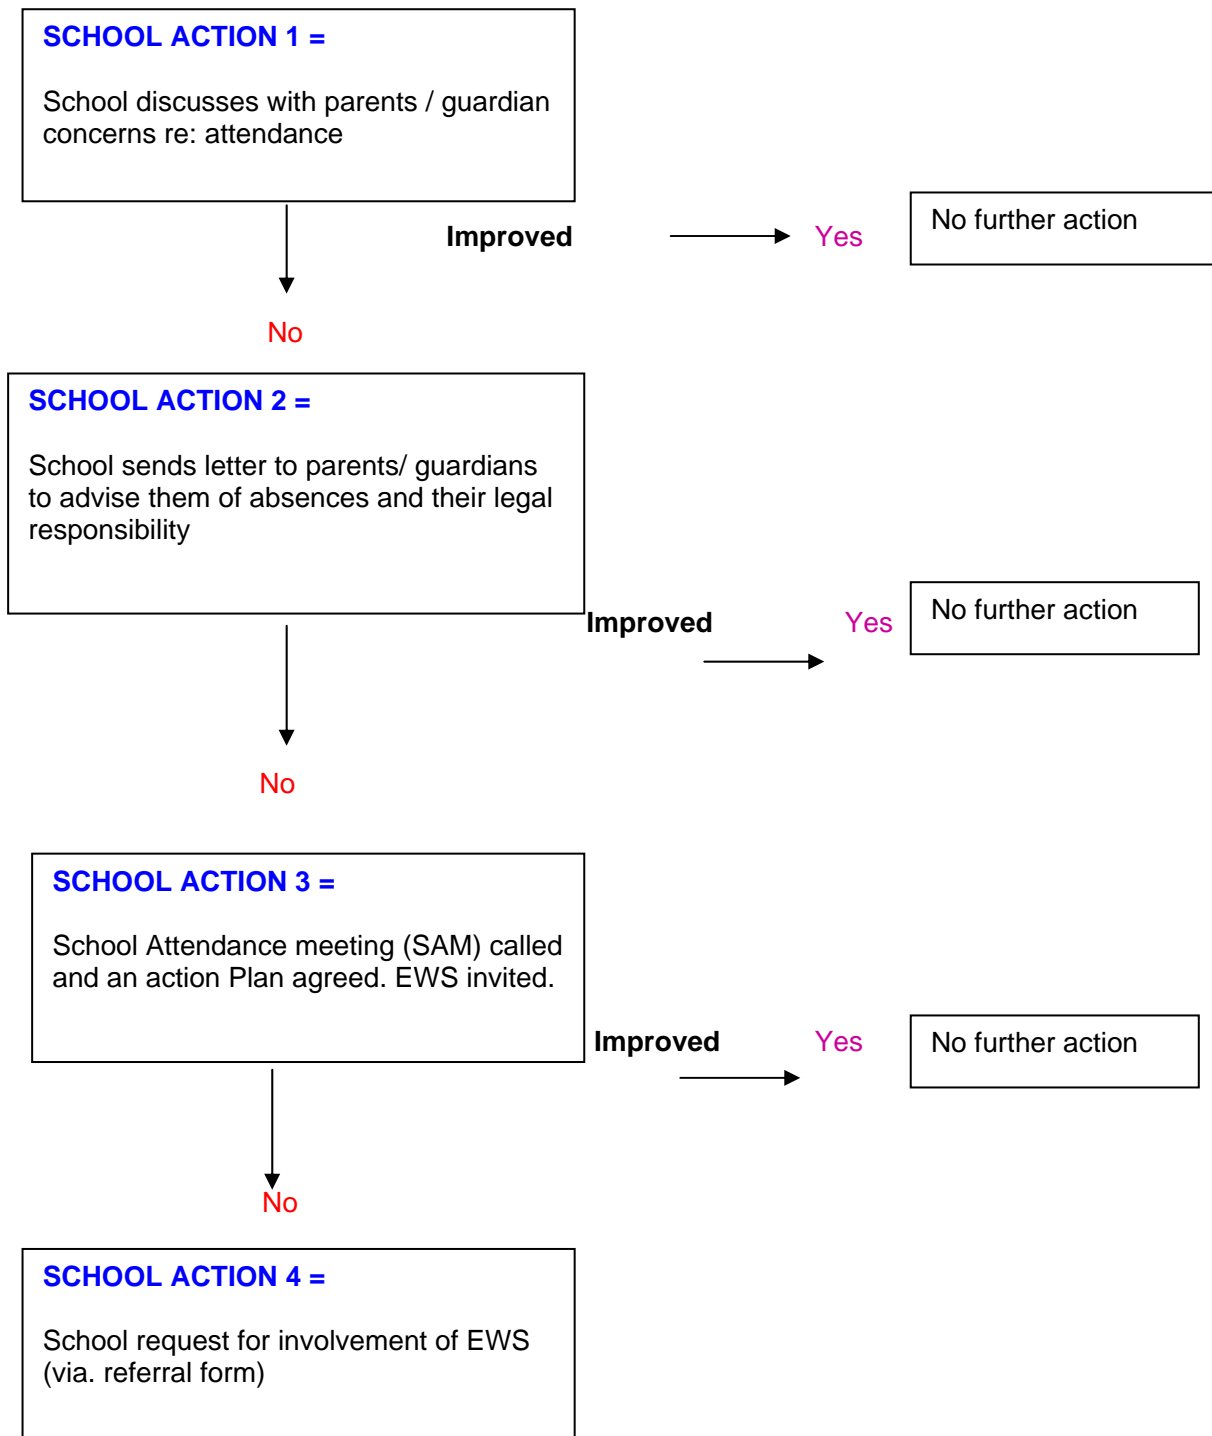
SCHOOL ACTION 1 =

School discusses with parents / guardian concerns re: attendance

Improved

Yes

No further action

No

SCHOOL ACTION 2 =

School sends letter to parents/ guardians to advise them of absences and their legal responsibility

Improved

Yes

No further action

No

SCHOOL ACTION 3 =

School Attendance meeting (SAM) called and an action Plan agreed. EWS invited.

Improved

Yes

No further action

No

SCHOOL ACTION 4 =

School request for involvement of EWS (via. referral form)